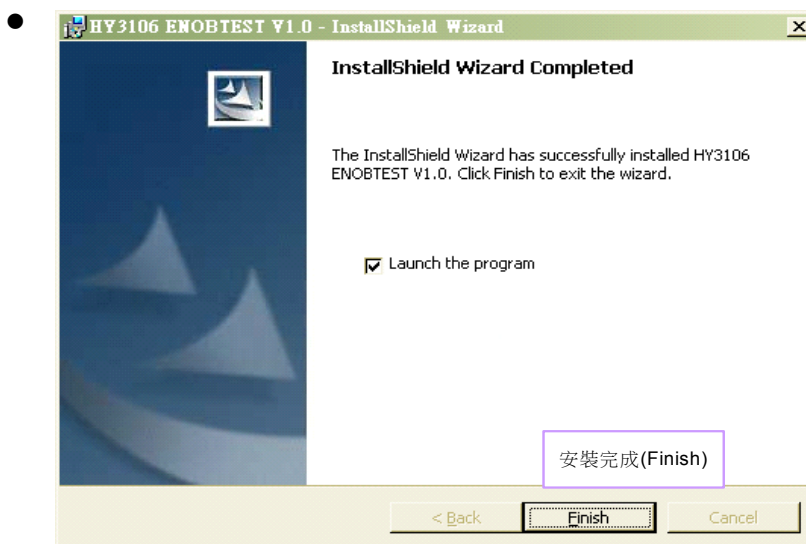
HY3106 ENOBTEST V1.0 - InstallShield Wizard

InstallShield Wizard Completed

The InstallShield Wizard has successfully installed HY3106 ENOBTEST V1.0. Click Finish to exit the wizard.

Launch the program

安裝完成(Finish)

< Back

Finish

Cancel